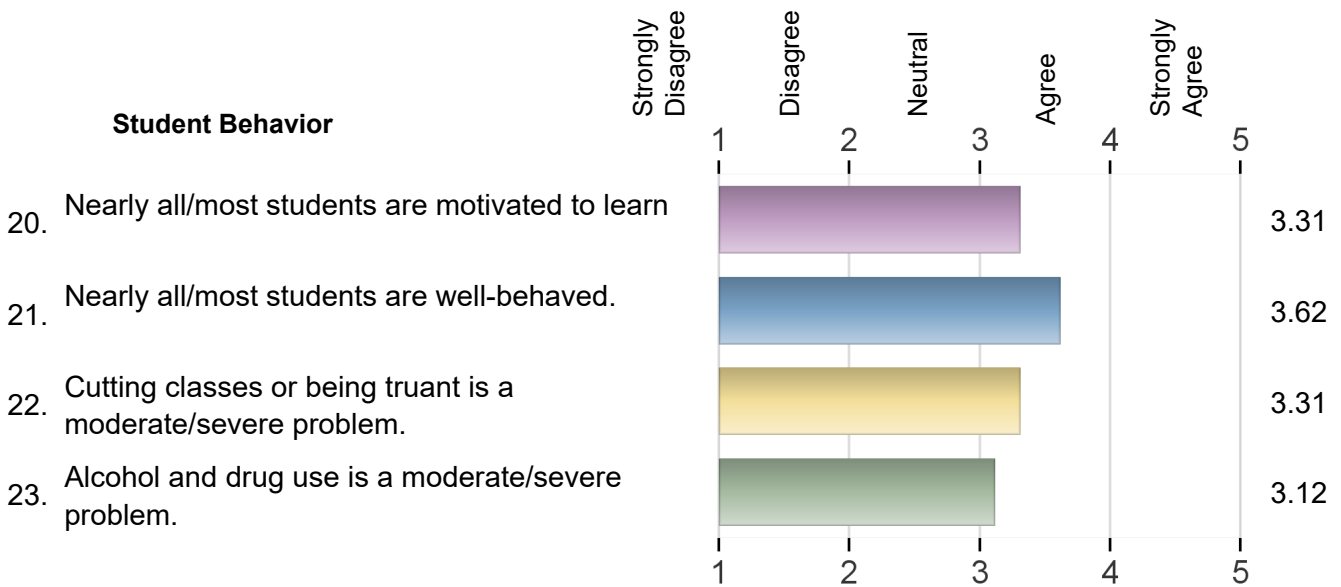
Student Behavior

Strongly Disagree | Disagree | Neutral | Agree | Strongly Agree

1 2 3 4 5

20. Nearly all/most students are motivated to learn 3.31

21. Nearly all/most students are well-behaved. 3.62

22. Cutting classes or being truant is a moderate/severe problem. 3.31

23. Alcohol and drug use is a moderate/severe problem. 3.12

1 2 3 4 5